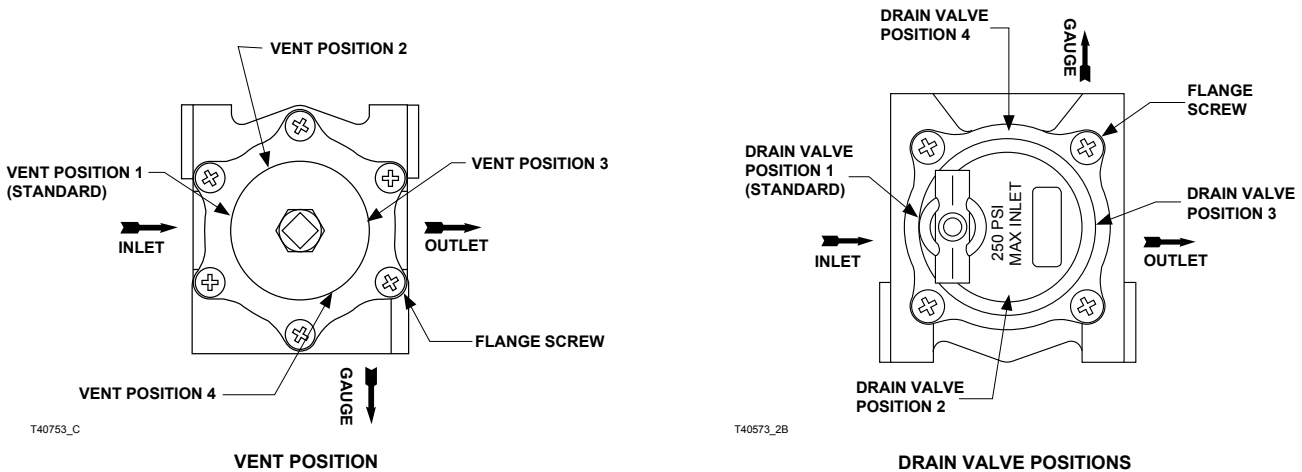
VENT POSITION 2

VENT POSITION 1 (STANDARD)

VENT POSITION 3

INLET

OUTLET

FLANGE SCREW

VENT POSITION 4

GAUGE

T40753_C

VENT POSITION

DRAIN VALVE POSITION 4

GAUGE

FLANGE SCREW

DRAIN VALVE POSITION 1 (STANDARD)

250 PSI MAX INLET

DRAIN VALVE POSITION 3

INLET

OUTLET

DRAIN VALVE POSITION 2

T40573_2B

DRAIN VALVE POSITIONS